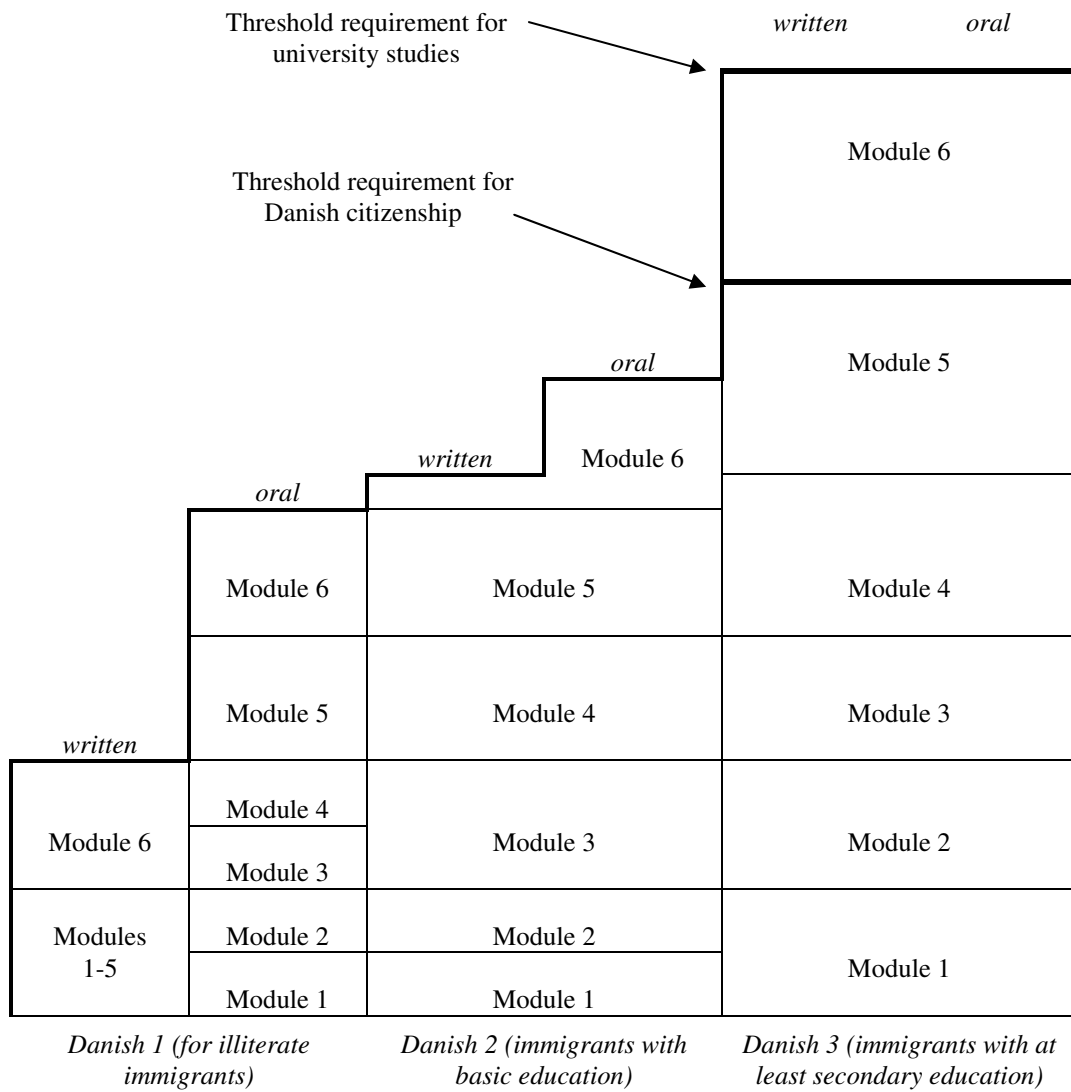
Threshold requirement for university studies

written oral

Module 6

Threshold requirement for Danish citizenship

oral

Module 5

written

Module 6

oral

Module 6

Module 5

Module 4

written

Module 5

Module 4

Module 3

Module 6

Module 4

Module 3

Module 3

Module 2

Modules 1-5

Module 2

Module 1

Module 2

Module 1

Module 1

*Danish 1 (for illiterate immigrants)*

*Danish 2 (immigrants with basic education)*

*Danish 3 (immigrants with at least secondary education)*